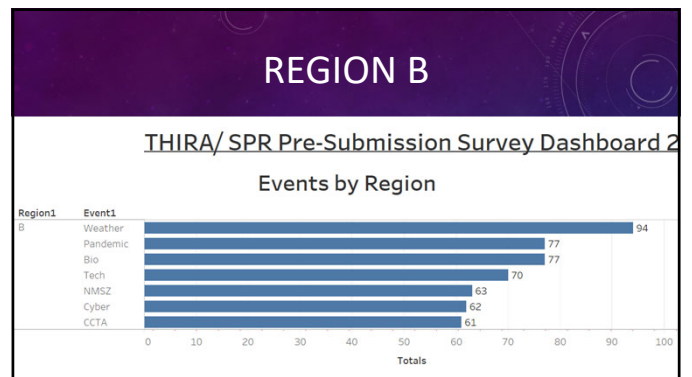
REGION B

THIRA/ SPR Pre-Submission Survey Dashboard 2

Events by Region

| Region1 | Event1 | Totals |
|---|---|---|
| B | Weather | 94 |
| | Pandemic | 77 |
| | Bio | 77 |
| | Tech | 70 |
| | NMSZ | 63 |
| | Cyber | 62 |
| | CCTA | 61 |

0 10 20 30 40 50 60 70 80 90 100

Totals